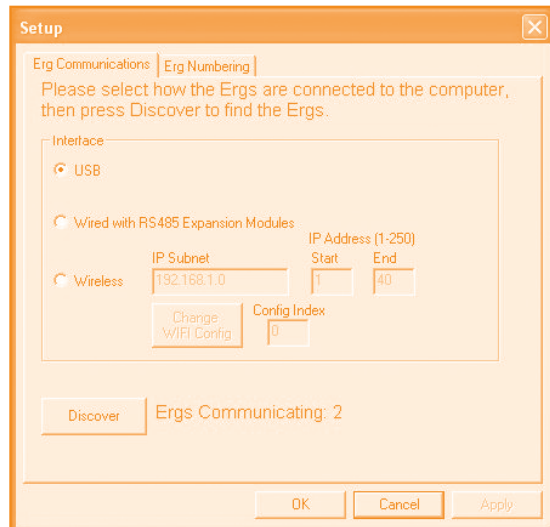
Setup

Erg Communications | Erg Numbering

Please select how the Ergs are connected to the computer, then press Discover to find the Ergs.

Interface

USB

Wired with RS485 Expansion Modules

IP Subnet

IP Address (1-250)

Start

End

Wireless

192.168.1.0

1

40

Change WIFI Config

Config Index

0

Discover

Ergs Communicating: 2

OK

Cancel

Apply